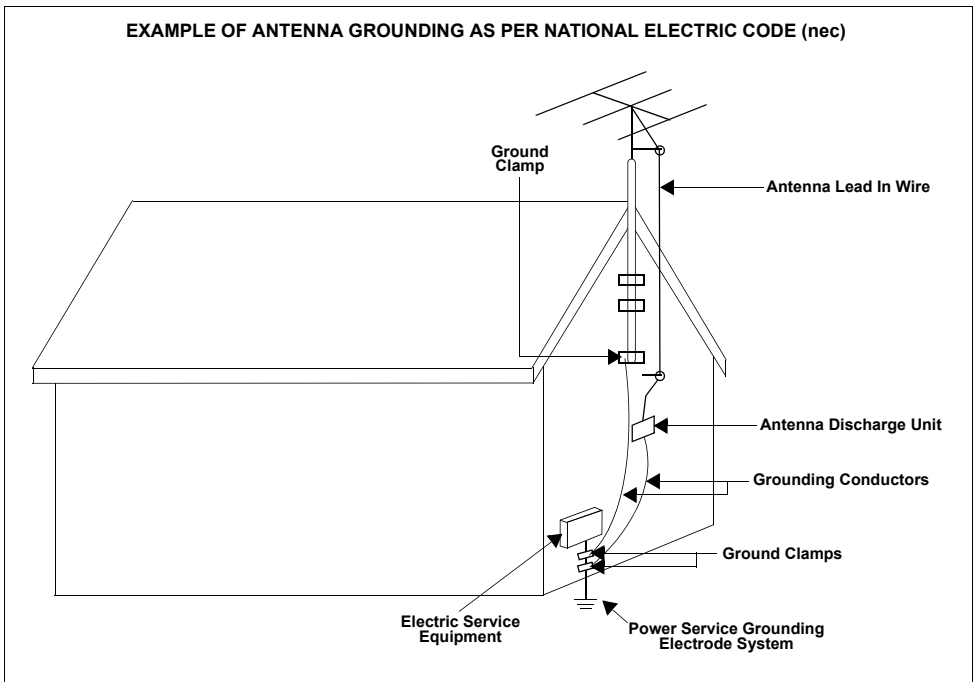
EXAMPLE OF ANTENNA GROUNDING AS PER NATIONAL ELECTRIC CODE (nec)

Ground Clamp

Antenna Lead In Wire

Antenna Discharge Unit

Grounding Conductors

Ground Clamps

Electric Service Equipment

Power Service Grounding Electrode System